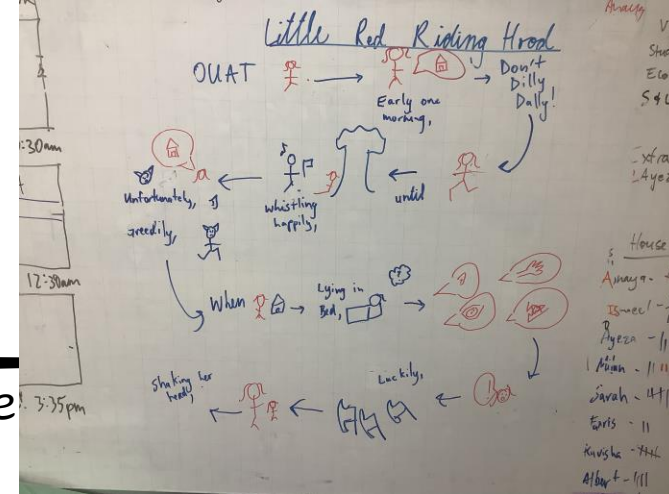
Little Red Riding Hood

OUAT

Early one morning,

Don't Dilly Dally!

until

whistling happily,

Unfortunately,

greedily,

When

Lying in Bed,

Luckily,

Shaking her head,

:30am

12:30am

e 3:35pm

Amay

V

Sha

Elo

S4

-xtra
Ayez

House

Amaya -

Israel -

Ayeza - ||

Mian - ||||

Sarah - ||||

Faris - ||

Kavisha - ||||

Albert - |||